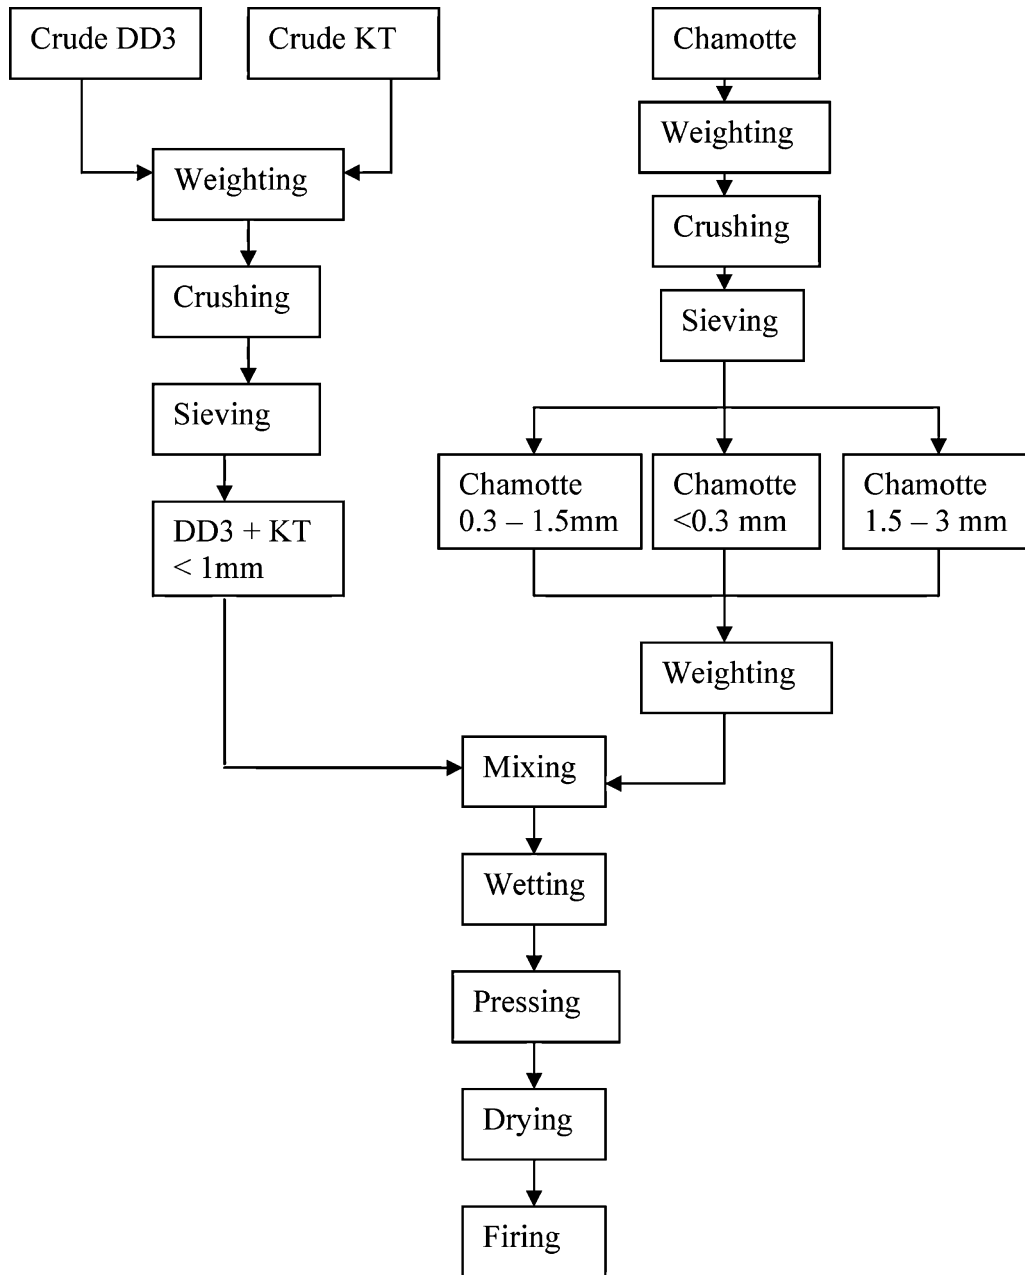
Crude DD3

Crude KT

Weighting

Crushing

Sieving

DD3 + KT
< 1mm

Chamotte

Weighting

Crushing

Sieving

Chamotte
0.3 – 1.5mm

Chamotte
<0.3 mm

Chamotte
1.5 – 3 mm

Weighting

Mixing

Wetting

Pressing

Drying

Firing